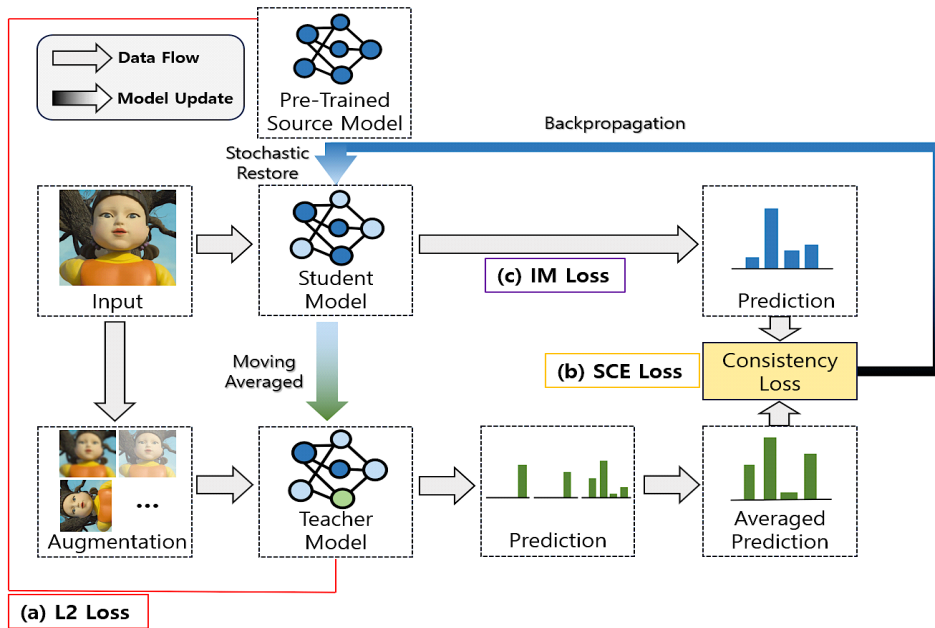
Data Flow

Model Update

Pre-Trained Source Model

Backpropagation

Stochastic Restore

Input

Student Model

(c) IM Loss

Prediction

Moving Averaged

(b) SCE Loss

Consistency Loss

...

Augmentation

Teacher Model

Prediction

Averaged Prediction

(a) L2 Loss